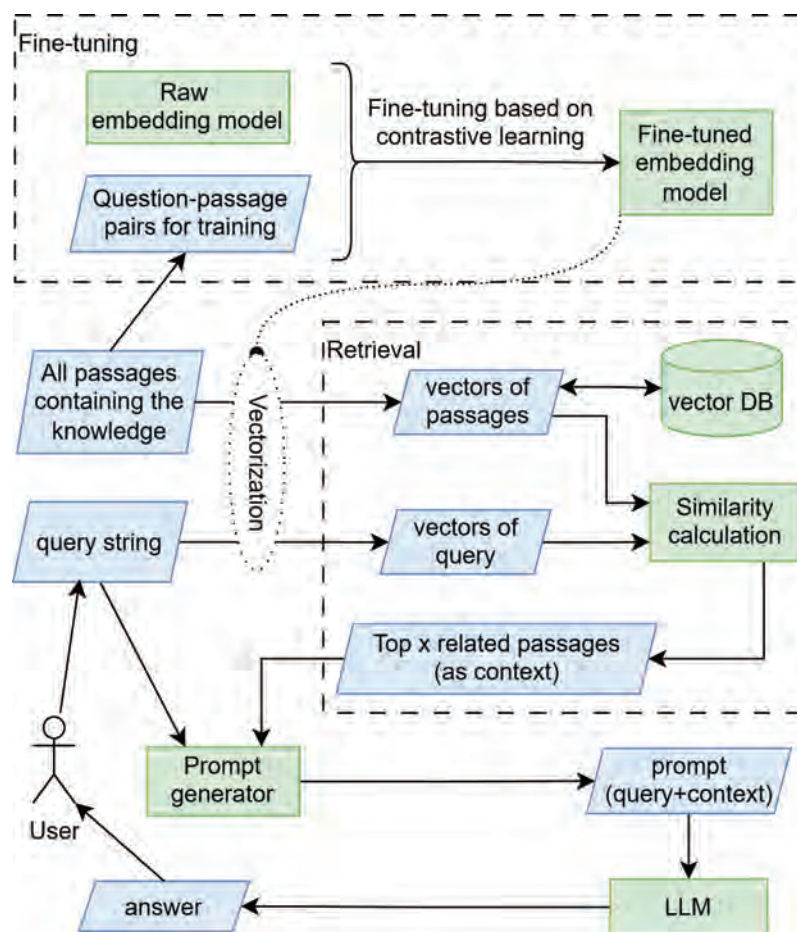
Fine-tuning

Raw embedding model

Question-passage pairs for training

Fine-tuning based on contrastive learning

Fine-tuned embedding model

Retrieval

All passages containing the knowledge

Vectorization

vectors of passages

vector DB

Similarity calculation

query string

vectors of query

Top x related passages (as context)

User

Prompt generator

prompt (query+context)

answer

LLM